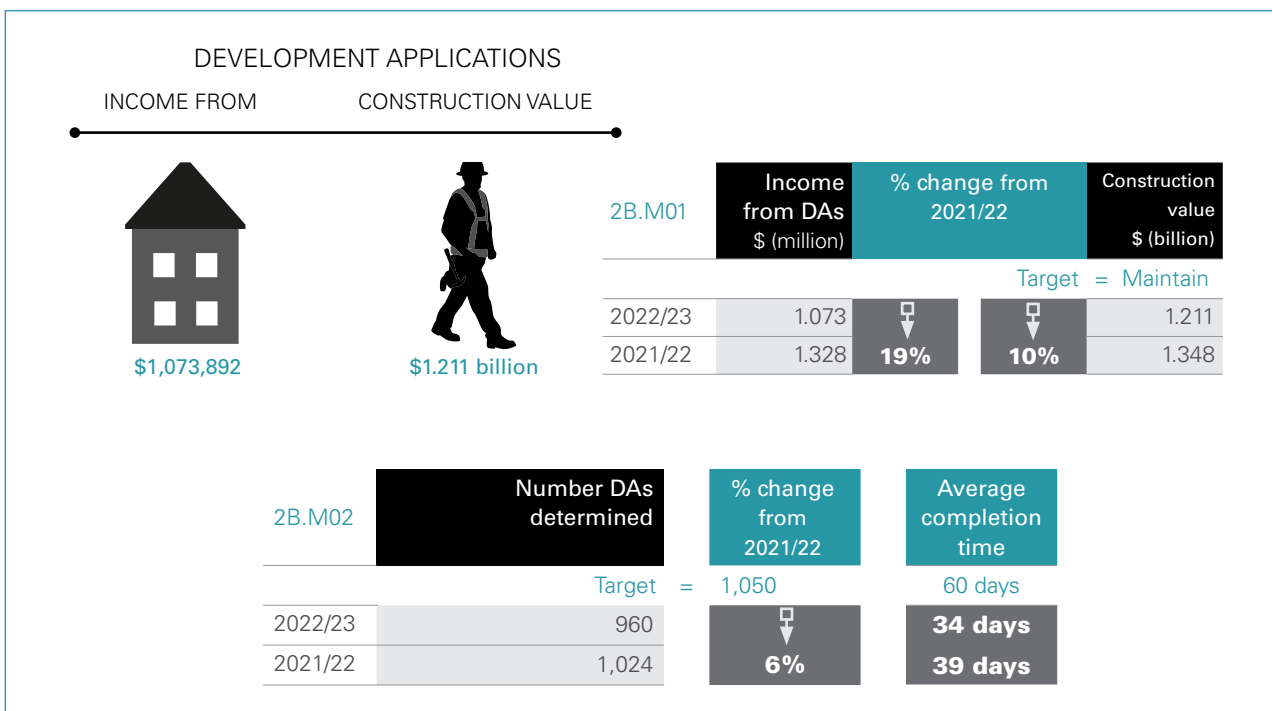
DEVELOPMENT APPLICATIONS

INCOME FROM

CONSTRUCTION VALUE

$1,073,892

$1.211 billion

| 2B.M01 | Income from DAs \$ (million) | % change from 2021/22 | | Construction value \$ (billion) |
|---|---|---|---|---|
| | | Target = Maintain | | |
| 2022/23 | 1.073 | 19% | 10% | 1.211 |
| 2021/22 | 1.328 | | | 1.348 |

| 2B.M02 | Number DAs determined | % change from 2021/22 | Average completion time |
|---|---|---|---|
| | Target = | 1,050 | 60 days |
| 2022/23 | 960 | 6% | 34 days |
| 2021/22 | 1,024 | | 39 days |